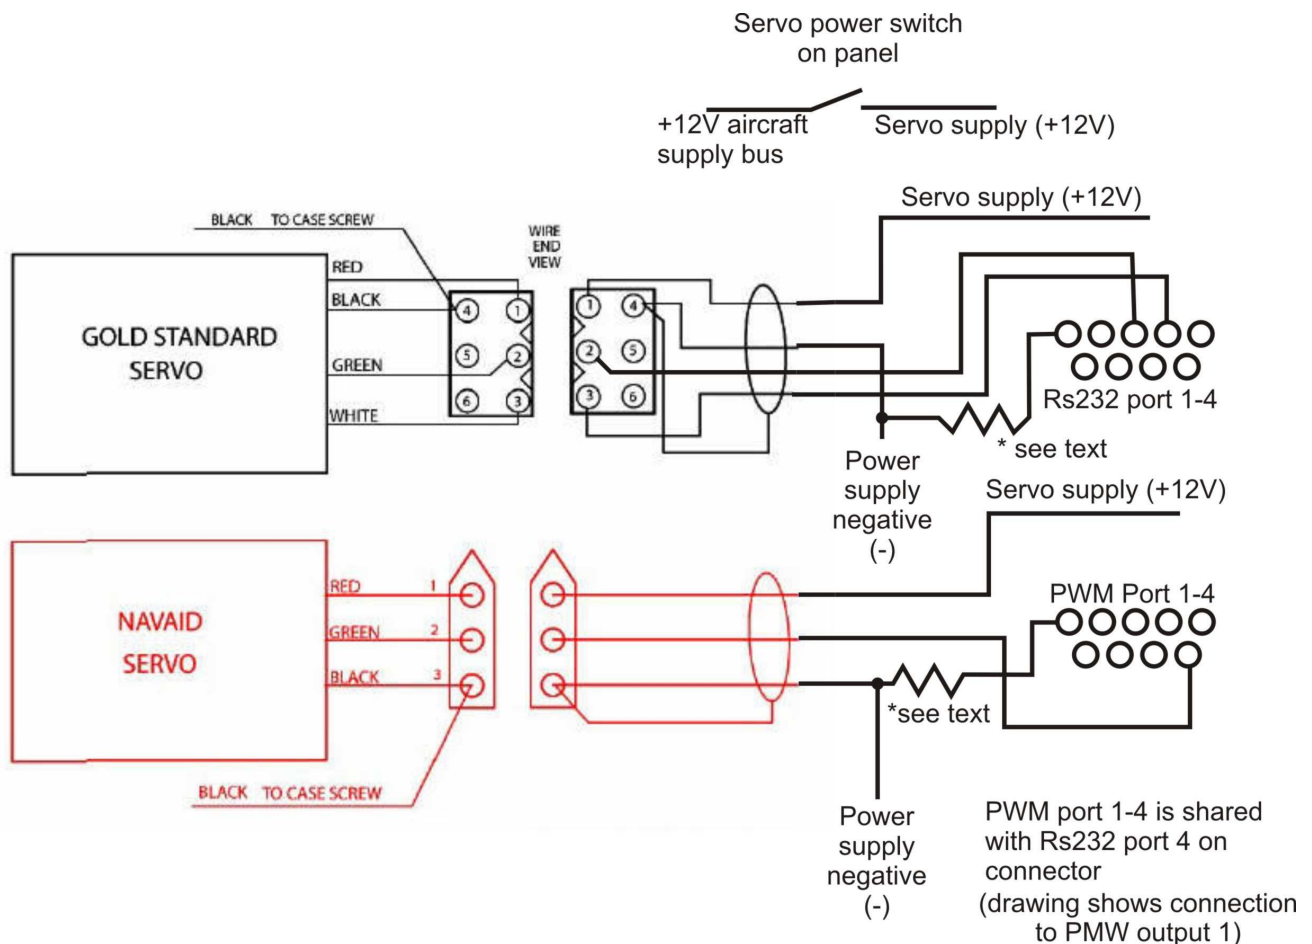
Servo power switch on panel

+12V aircraft supply bus

Servo supply (+12V)

BLACK TO CASE SCREW

WIRE END VIEW

Servo supply (+12V)

RED

BLACK

GOLD STANDARD SERVO

GREEN

WHITE

4 1
5 2
6 3

1 4
2 5
3 6

Rs232 port 1-4

* see text

Power supply negative (-)

Servo supply (+12V)

NAVAID SERVO

RED 1
GREEN 2
BLACK 3

PWM Port 1-4

*see text

BLACK TO CASE SCREW

Power supply negative (-)

PWM port 1-4 is shared with Rs232 port 4 on connector
(drawing shows connection to PMW output 1)